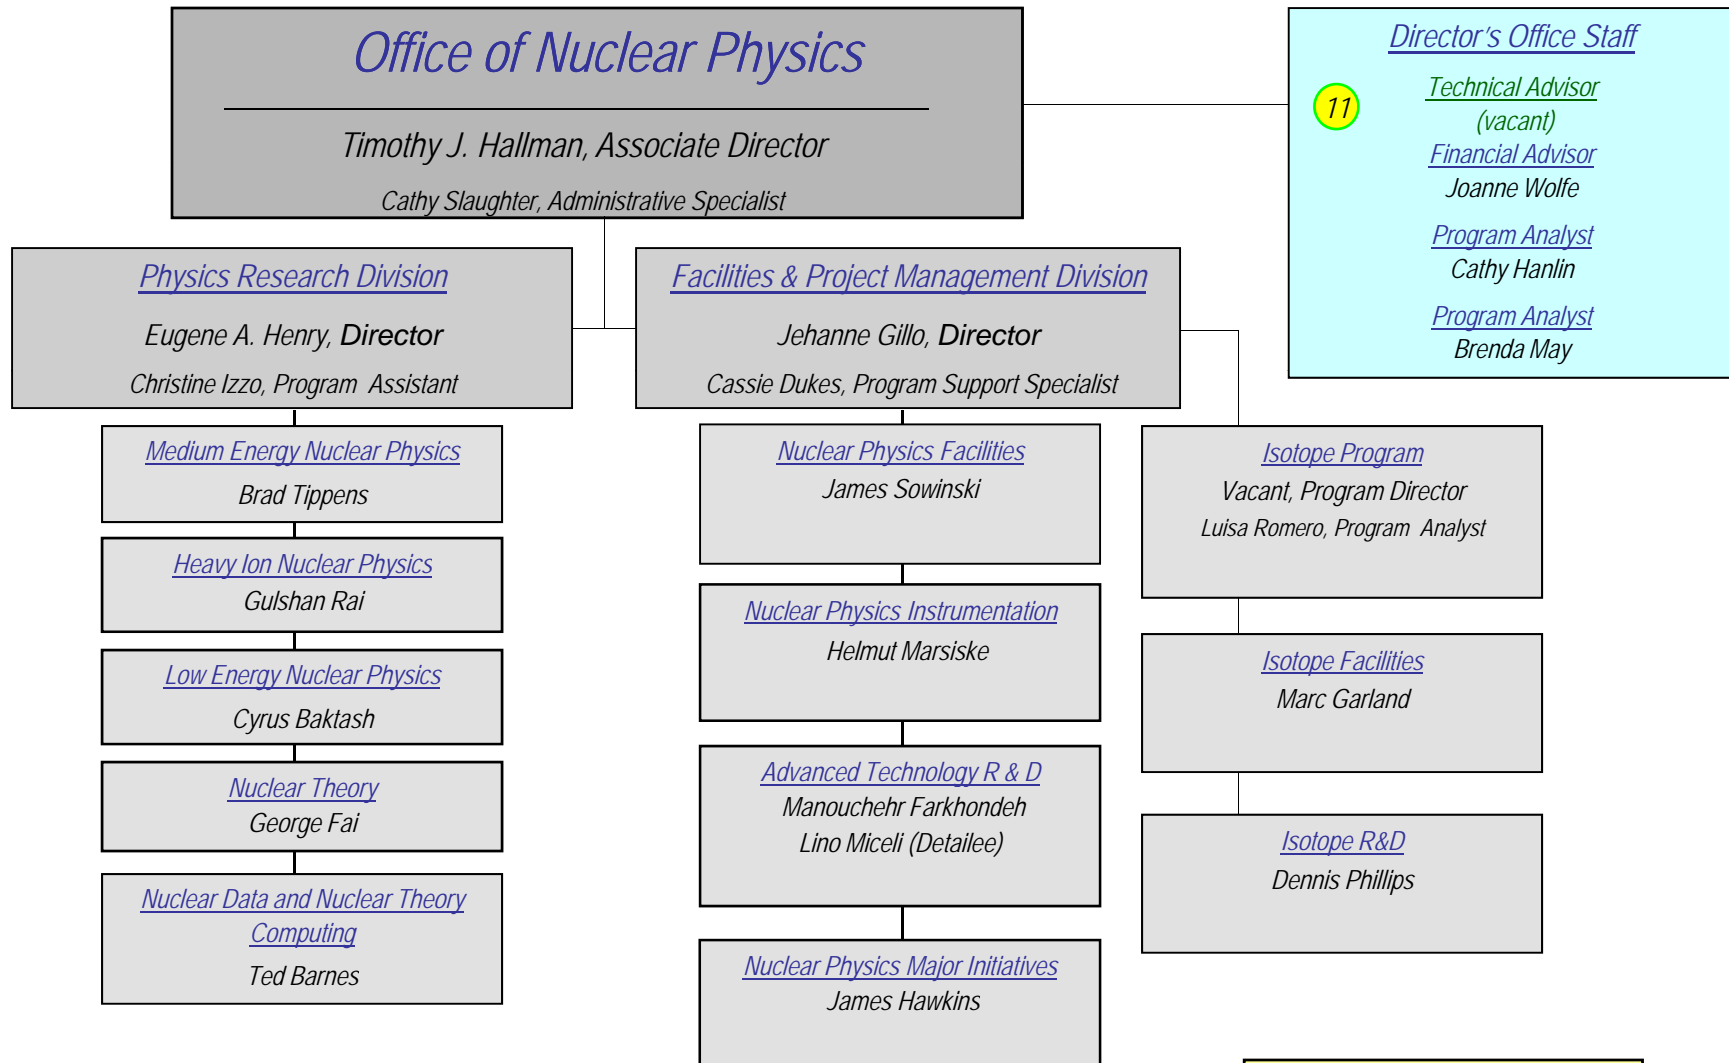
Office of Nuclear Physics

Timothy J. Hallman, Associate Director

Cathy Slaughter, Administrative Specialist

Director's Office Staff

11

Technical Advisor
(vacant)

Financial Advisor
Joanne Wolfe

Program Analyst
Cathy Hanlin

Program Analyst
Brenda May

Physics Research Division

Eugene A. Henry, Director

Christine Izzo, Program Assistant

Facilities & Project Management Division

Jehanne Gillo, Director

Cassie Dukes, Program Support Specialist

Medium Energy Nuclear Physics
Brad Tippens

Heavy Ion Nuclear Physics
Gulshan Rai

Low Energy Nuclear Physics
Cyrus Baktash

Nuclear Theory
George Fai

Nuclear Data and Nuclear Theory Computing
Ted Barnes

Nuclear Physics Facilities
James Sowinski

Nuclear Physics Instrumentation
Helmut Marsiske

Advanced Technology R & D
Manouchehr Farkhondeh
Lino Miceli (Detailee)

Nuclear Physics Major Initiatives
James Hawkins

Isotope Program
Vacant, Program Director
Luisa Romero, Program Analyst

Isotope Facilities
Marc Garland

Isotope R&D
Dennis Phillips